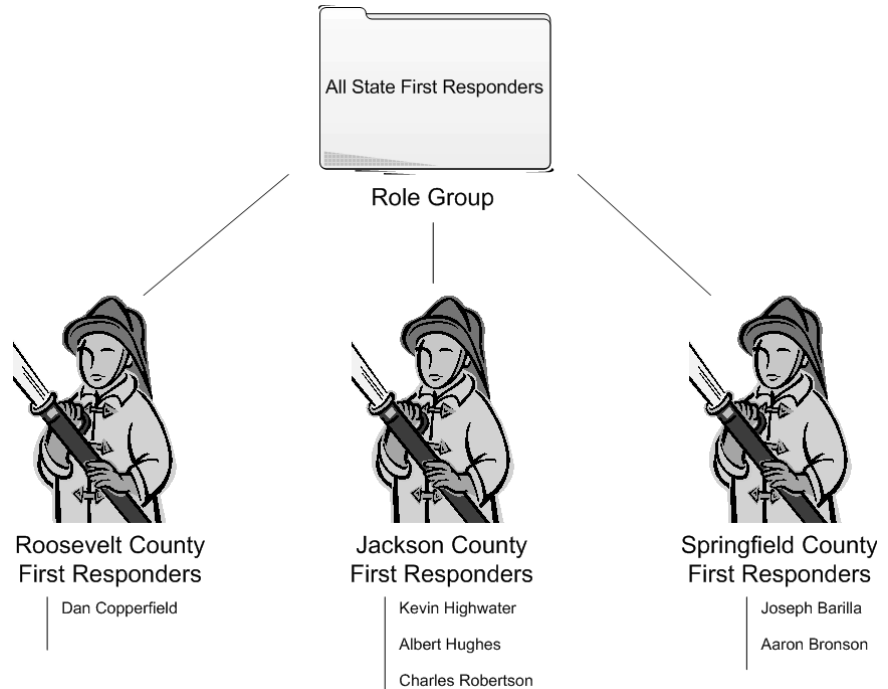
All State First Responders

Role Group

Roosevelt County First Responders

Dan Copperfield

Jackson County First Responders

Kevin Highwater

Albert Hughes

Charles Robertson

Springfield County First Responders

Joseph Barilla

Aaron Bronson